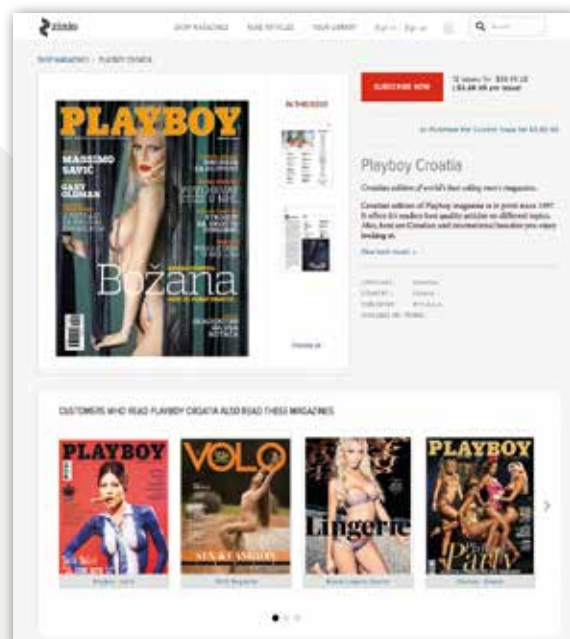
zinio

SHOP MAGAZINES READ ARTICLES YOUR LIBRARY Sign in Sign up

SHOP MAGAZINES › PLAYBOY CROATIA

PLAYBOY

MASSIMO SAVIĆ

GARY OLDMAN

Božana

IN THIS ISSUE

SUBSCRIBE NOW

12 issues for $59.99 US | $4.99 US per issue

or Purchase the Current Issue for $5.99 US

Playboy Croatia

Croatian edition of world's best selling men's magazine.

Croatian edition of Playboy magazine is in print since 1997. It offers it's readers best quality articles on different topics. Also, best are Croatian and international beauties you enjoy looking at.

View back issues »

CUSTOMERS WHO READ PLAYBOY CROATIA ALSO READ THESE MAGAZINES

PLAYBOY

VOLO

Lingerie

PLAYBOY

Party